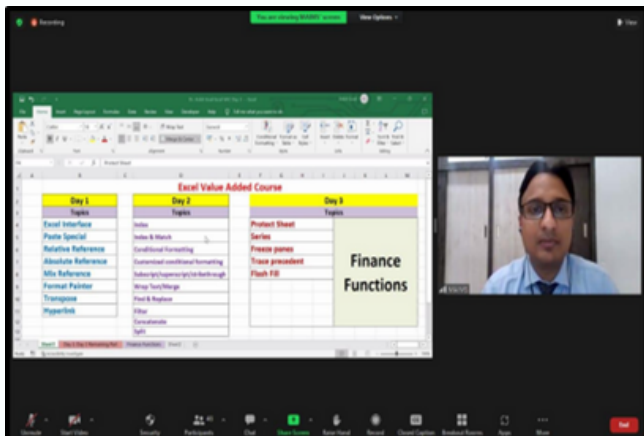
Recording

You are viewing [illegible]'s screen

View Options

Excel Value Added Course

| Day 1 |
|---|
| Topics |
| Excel Interface |
| Paste Special |
| Relative Reference |
| Absolute Reference |
| Mix Reference |
| Format Painter |
| Transpose |
| Hyperlink |

| Day 2 |
|---|
| Topics |
| Index |
| Index & Match |
| Conditional Formatting |
| Customized conditional formatting |
| Subscript/superscript/strikethrough |
| Wrap Text/Merge |
| Find & Replace |
| Filter |
| Concatenate |
| Split |

| Day 3 | |
|---|---|
| Topics | |
| Protect Sheet | Finance Functions |
| Series | |
| Freeze panes | |
| Trace precedent | |
| Flash Fill | |

Sheet1

Finance Functions

Unmute

Start Video

Security

Participants

Chat

Share Screen

Raise Hand

Record

Closed Caption

Breakout Rooms

Apps

More

End